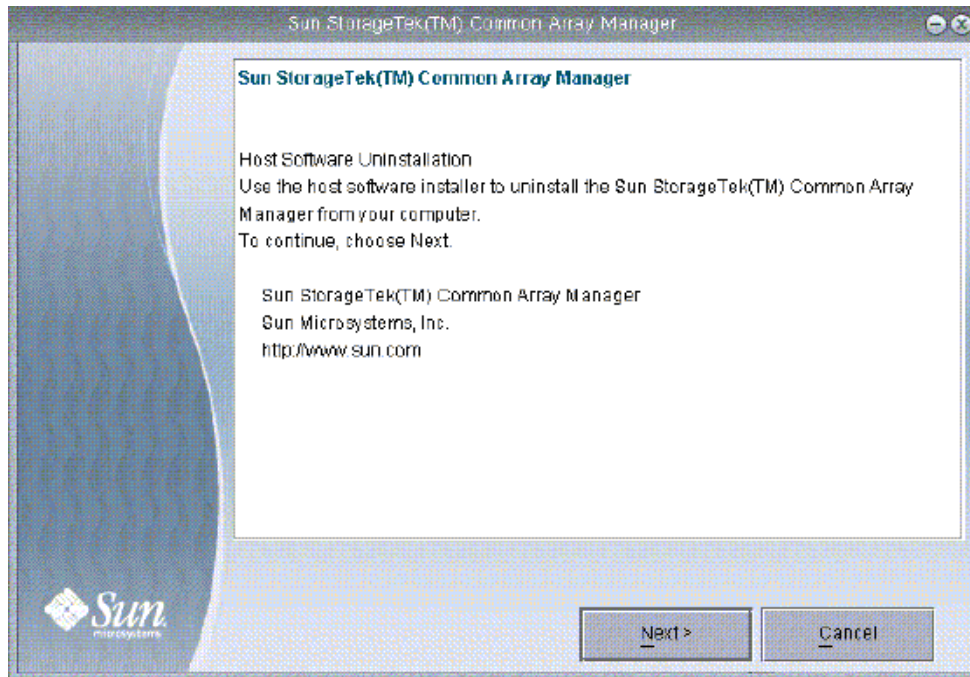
Sun StorageTek(TM) Common Array Manager

Sun StorageTek(TM) Common Array Manager

Host Software Uninstallation
Use the host software installer to uninstall the Sun StorageTek(TM) Common Array Manager from your computer.
To continue, choose Next.

Sun StorageTek(TM) Common Array Manager
Sun Microsystems, Inc.
http://www.sun.com

Sun microsystems

Next >

Cancel